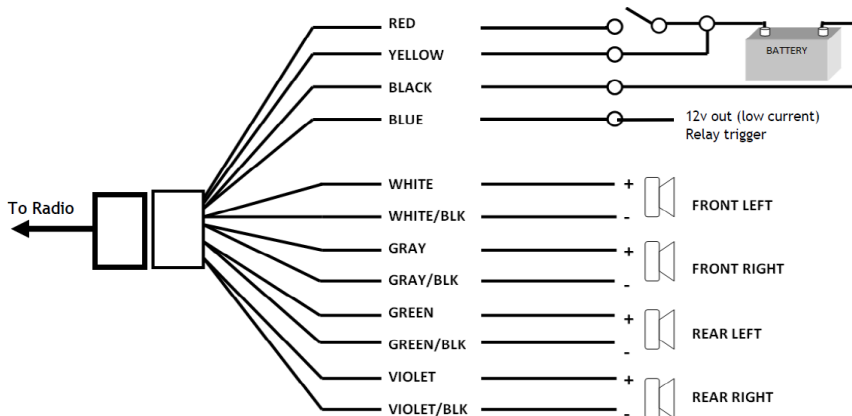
RED

YELLOW

BLACK

BLUE

BATTERY

12v out (low current)
Relay trigger

To Radio

WHITE

WHITE/BLK

GRAY

GRAY/BLK

GREEN

GREEN/BLK

VIOLET

VIOLET/BLK

+
-
FRONT LEFT

+
-
FRONT RIGHT

+
-
REAR LEFT

+
-
REAR RIGHT